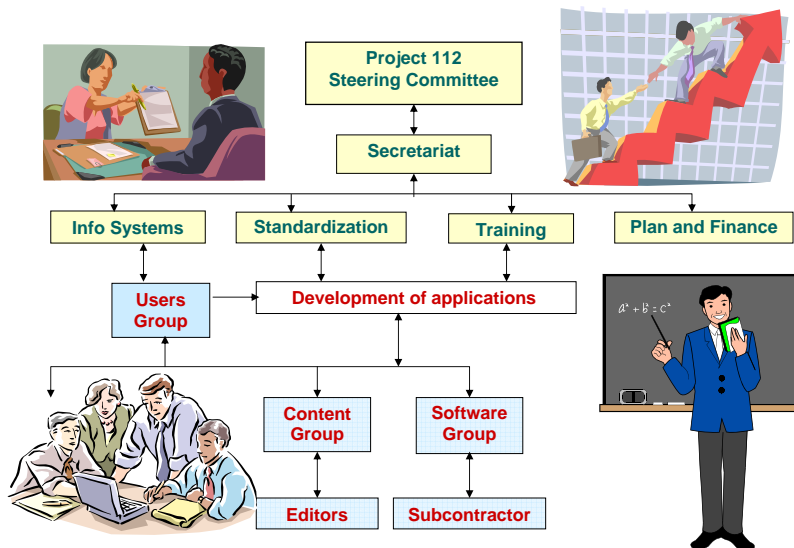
Project 112
Steering Committee

Secretariat

Info Systems

Standardization

Training

Plan and Finance

Users Group

Development of applications

$a^2 + b^2 = c^2$

Content Group

Software Group

Editors

Subcontractor